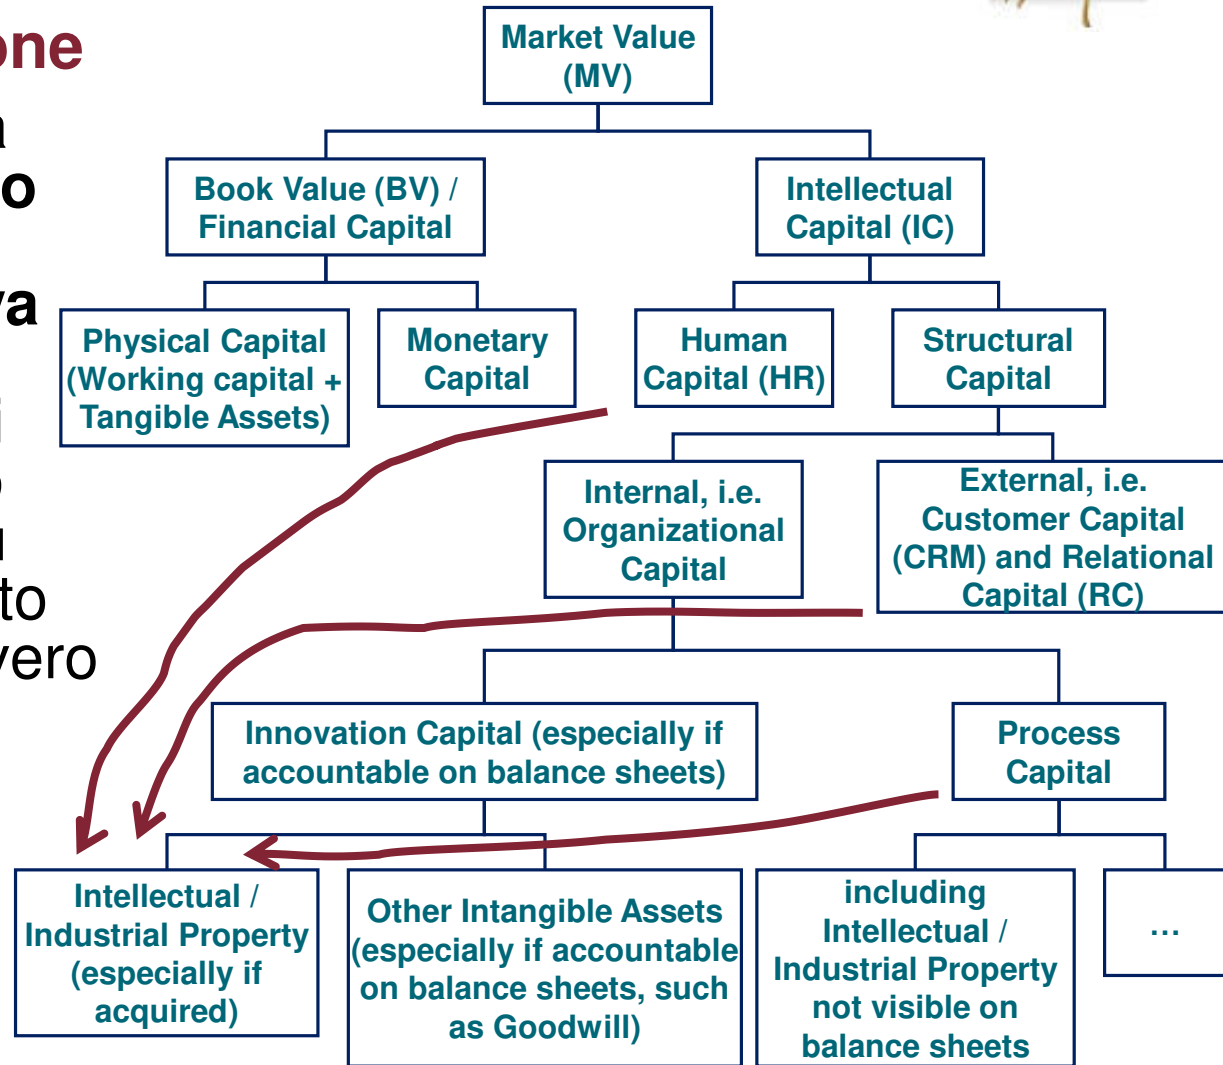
one
a
o
va
i
o
a
to
vero

Market Value (MV)

Book Value (BV) / Financial Capital

Intellectual Capital (IC)

Physical Capital (Working capital + Tangible Assets)

Monetary Capital

Human Capital (HR)

Structural Capital

Internal, i.e. Organizational Capital

External, i.e. Customer Capital (CRM) and Relational Capital (RC)

Innovation Capital (especially if accountable on balance sheets)

Process Capital

Intellectual / Industrial Property (especially if acquired)

Other Intangible Assets (especially if accountable on balance sheets, such as Goodwill)

including Intellectual / Industrial Property not visible on balance sheets

…